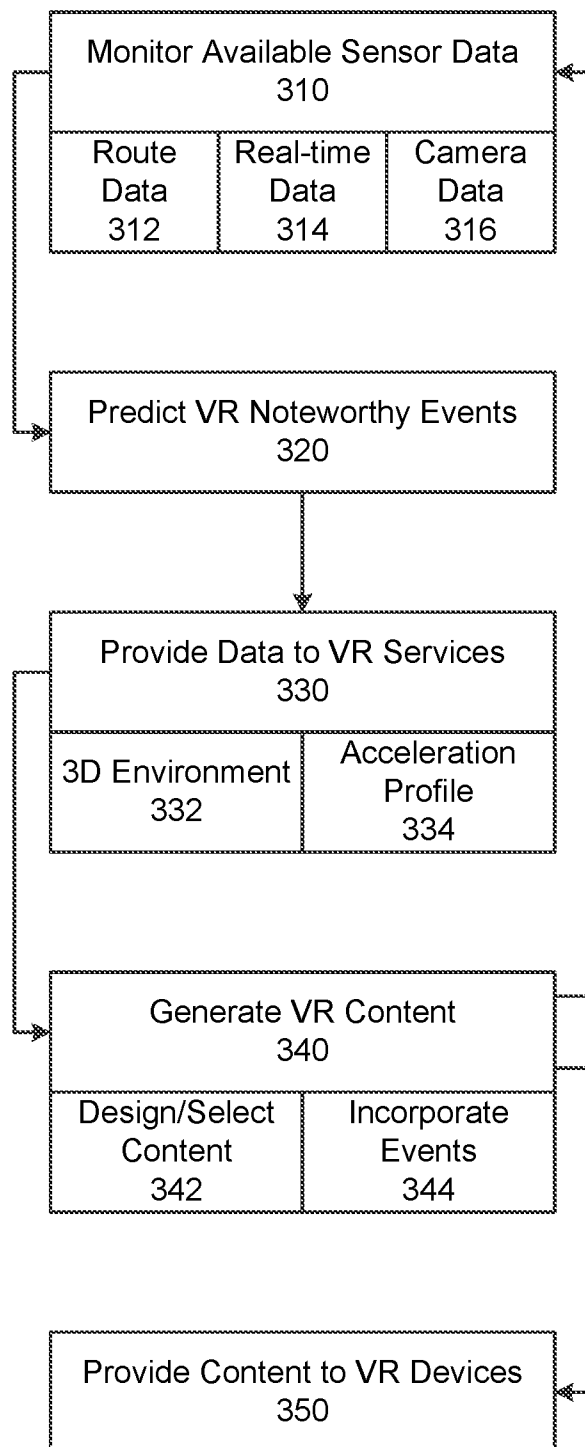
Monitor Available Sensor Data
310

Route Data 312

Real-time Data 314

Camera Data 316

Predict VR Noteworthy Events
320

Provide Data to VR Services
330

3D Environment 332

Acceleration Profile 334

Generate VR Content
340

Design/Select Content 342

Incorporate Events 344

Provide Content to VR Devices
350